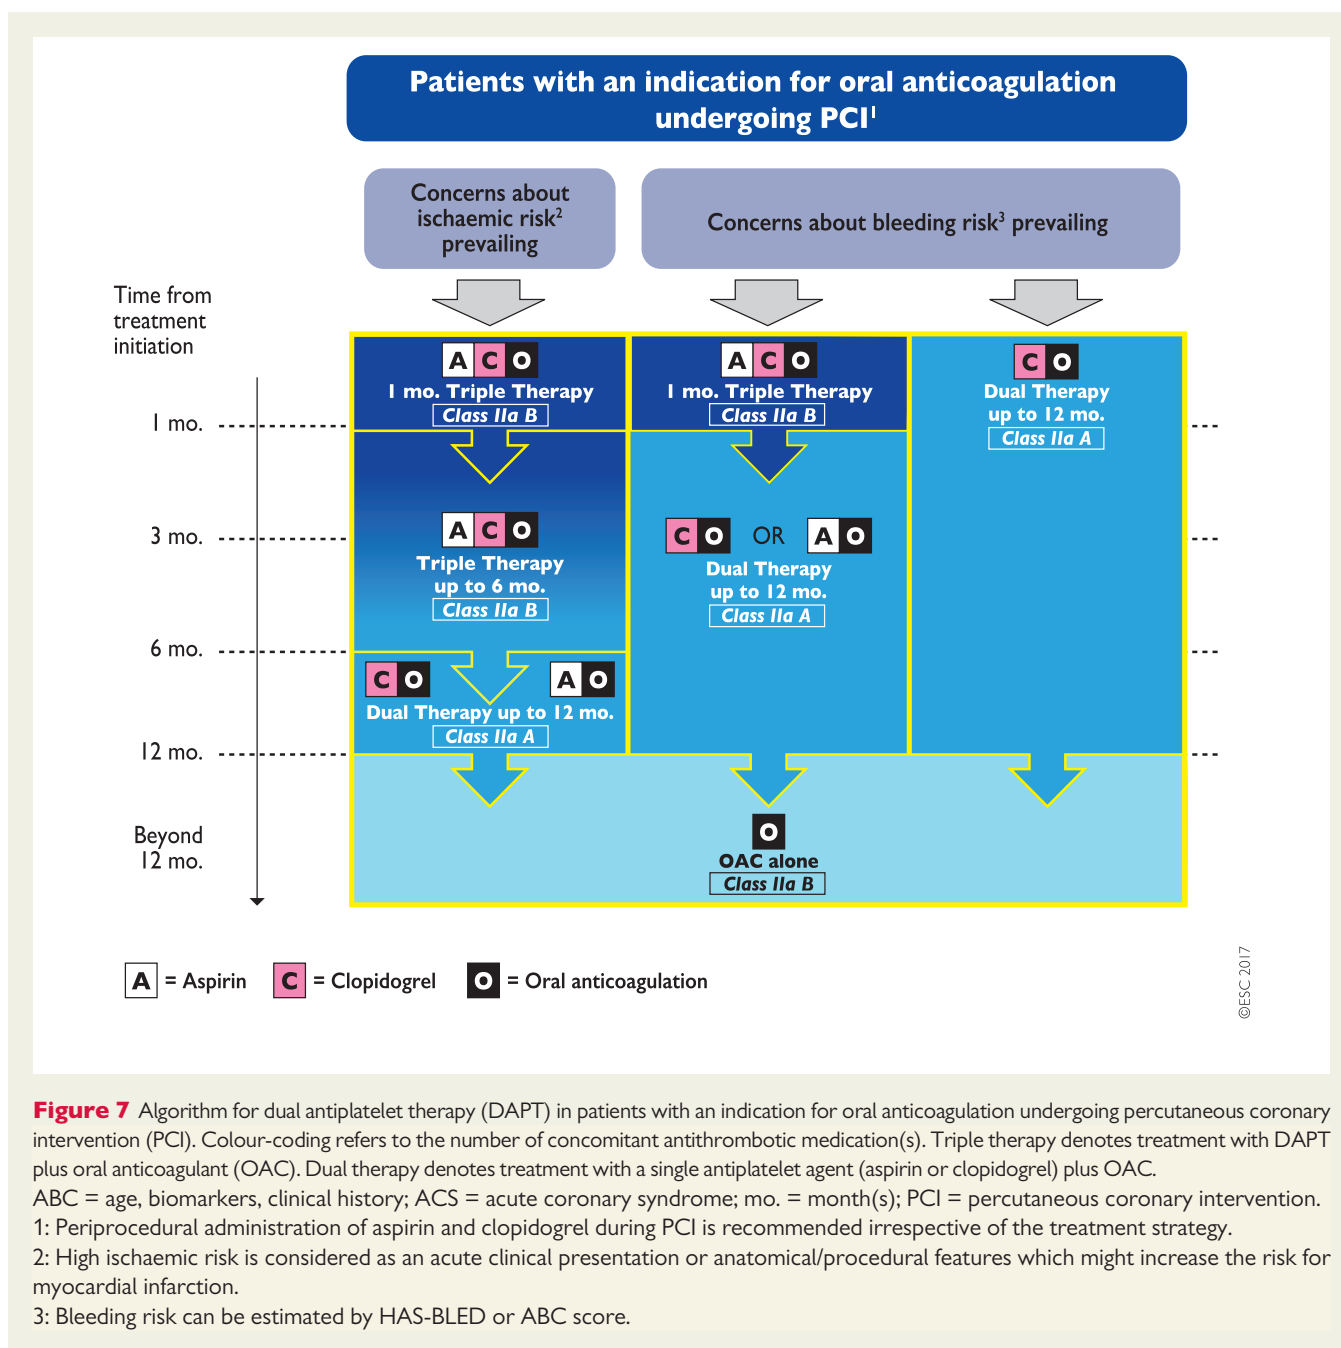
Patients with an indication for oral anticoagulation undergoing PCI$^1$

Concerns about ischaemic risk$^2$ prevailing

Concerns about bleeding risk$^3$ prevailing

Time from treatment initiation

1 mo.

3 mo.

6 mo.

12 mo.

Beyond 12 mo.

A C O
1 mo. Triple Therapy
Class IIa B

A C O
Triple Therapy up to 6 mo.
Class IIa B

C O A O
Dual Therapy up to 12 mo.
Class IIa A

A C O
1 mo. Triple Therapy
Class IIa B

C O OR A O
Dual Therapy up to 12 mo.
Class IIa A

C O
Dual Therapy up to 12 mo.
Class IIa A

O
OAC alone
Class IIa B

A = Aspirin C = Clopidogrel O = Oral anticoagulation

©ESC 2017

Figure 7 Algorithm for dual antiplatelet therapy (DAPT) in patients with an indication for oral anticoagulation undergoing percutaneous coronary intervention (PCI). Colour-coding refers to the number of concomitant antithrombotic medication(s). Triple therapy denotes treatment with DAPT plus oral anticoagulant (OAC). Dual therapy denotes treatment with a single antiplatelet agent (aspirin or clopidogrel) plus OAC.
ABC = age, biomarkers, clinical history; ACS = acute coronary syndrome; mo. = month(s); PCI = percutaneous coronary intervention.
1: Periprocedural administration of aspirin and clopidogrel during PCI is recommended irrespective of the treatment strategy.
2: High ischaemic risk is considered as an acute clinical presentation or anatomical/procedural features which might increase the risk for myocardial infarction.
3: Bleeding risk can be estimated by HAS-BLED or ABC score.